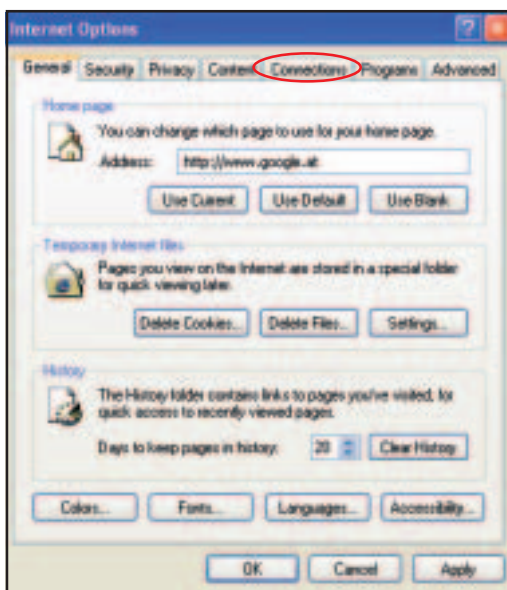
Internet Options

General | Security | Privacy | Content | Connections | Programs | Advanced

Home page

You can change which page to use for your home page.

Address: http://www.google.at

Use Current | Use Default | Use Blank

Temporary Internet files

Pages you view on the Internet are stored in a special folder for quick viewing later.

Delete Cookies... | Delete Files... | Settings...

History

The History folder contains links to pages you've visited, for quick access to recently viewed pages.

Days to keep pages in history: 20 | Clear History

Colors... | Fonts... | Languages... | Accessibility...

OK | Cancel | Apply